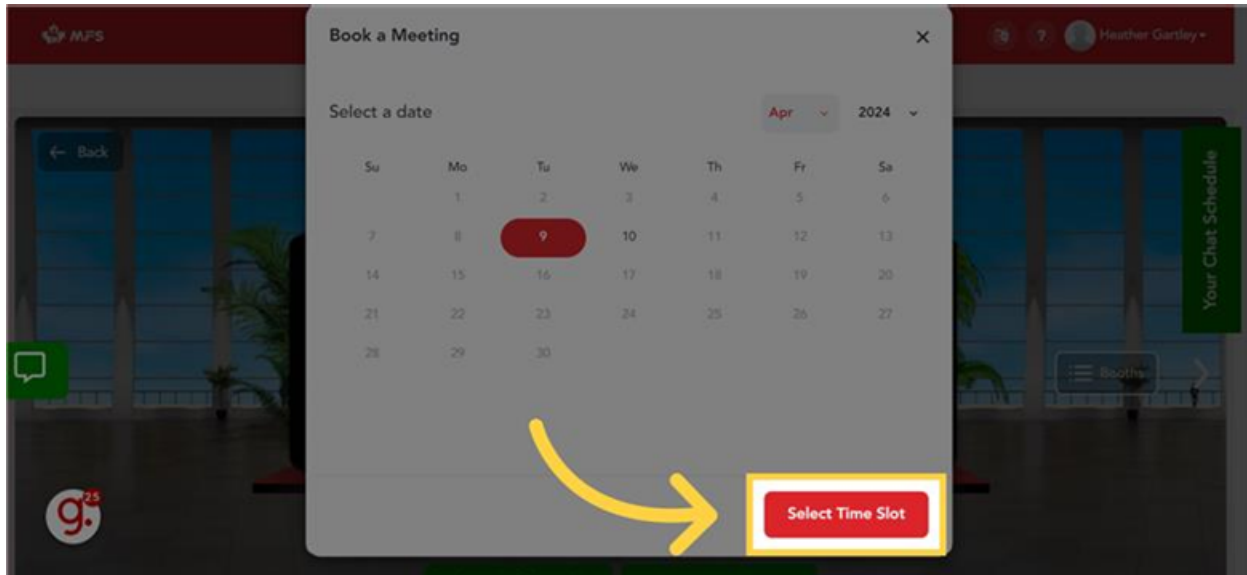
MFS

Heather Gartley

← Back

Book a Meeting

×

Select a date

Apr

2024

| Su | Mo | Tu | We | Th | Fr | Sa |
|---|---|---|---|---|---|---|
| | 1 | 2 | 3 | 4 | 5 | 6 |
| 7 | 8 | 9 | 10 | 11 | 12 | 13 |
| 14 | 15 | 16 | 17 | 18 | 19 | 20 |
| 21 | 22 | 23 | 24 | 25 | 26 | 27 |
| 28 | 29 | 30 | | | | |

Select Time Slot

Your Chat Schedule

Booths

g. 25